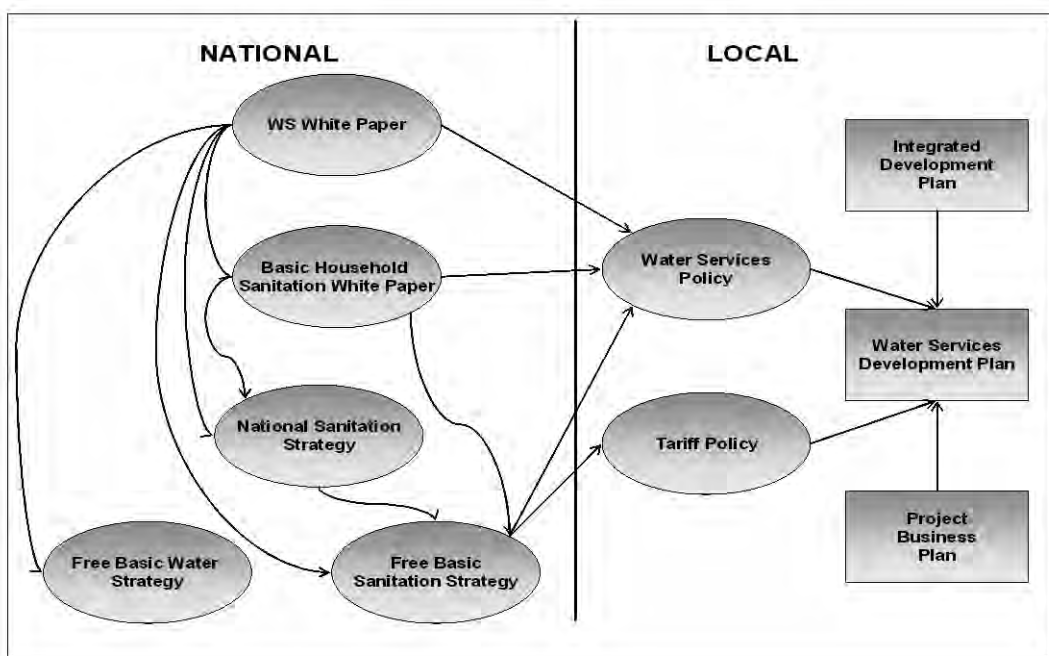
NATIONAL

LOCAL

WS White Paper

Basic Household Sanitation White Paper

National Sanitation Strategy

Free Basic Water Strategy

Free Basic Sanitation Strategy

Water Services Policy

Tariff Policy

Integrated Development Plan

Water Services Development Plan

Project Business Plan